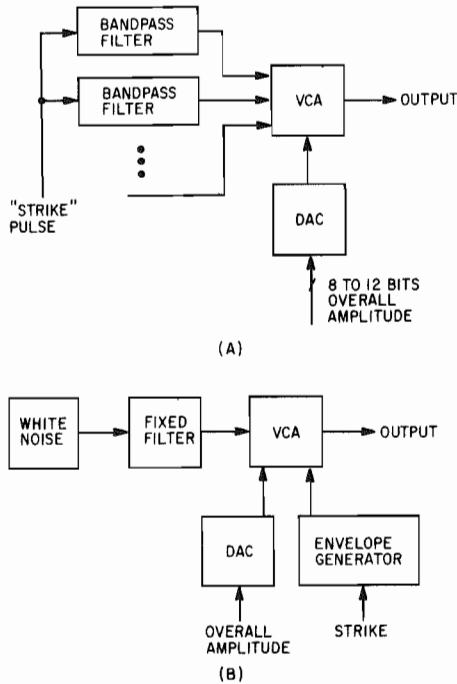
BANDPASS FILTER

BANDPASS FILTER

VCA

OUTPUT

"STRIKE" PULSE

DAC

8 TO 12 BITS OVERALL AMPLITUDE

(A)

WHITE NOISE

FIXED FILTER

VCA

OUTPUT

DAC

ENVELOPE GENERATOR

OVERALL AMPLITUDE

STRIKE

(B)